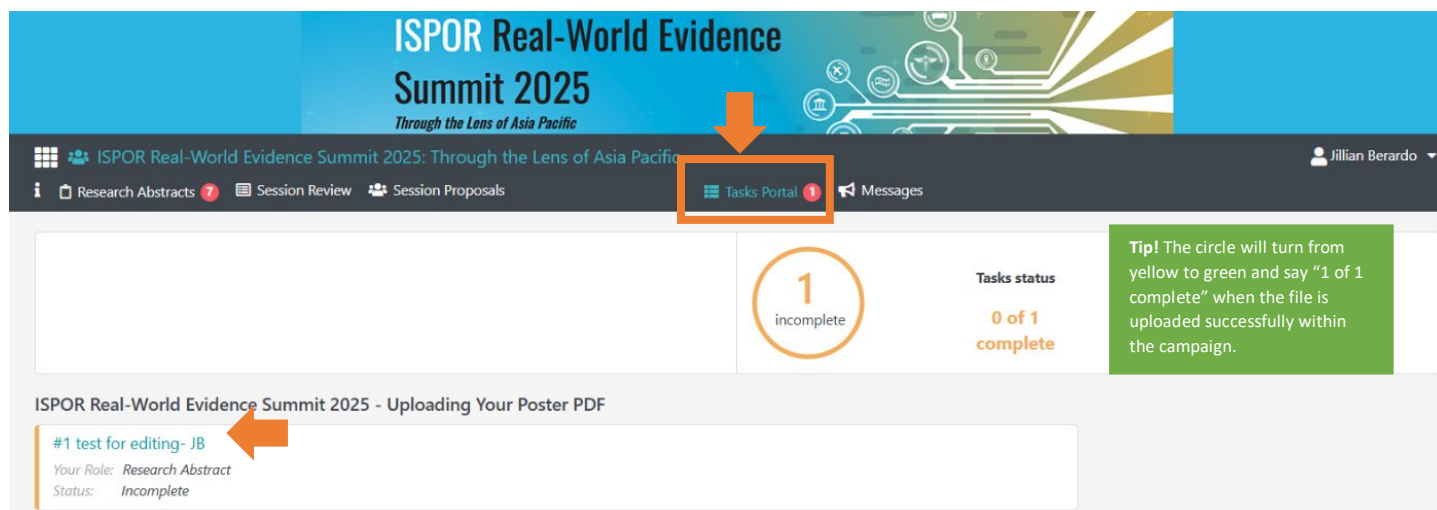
ISPOR Real-World Evidence Summit 2025

Through the Lens of Asia Pacific

ISPOR Real-World Evidence Summit 2025: Through the Lens of Asia Pacific

Jillian Berardo

Research Abstracts 7 Session Review Session Proposals Tasks Portal 1 Messages

1
incomplete

Tasks status

0 of 1
complete

**Tip!** The circle will turn from yellow to green and say "1 of 1 complete" when the file is uploaded successfully within the campaign.

ISPOR Real-World Evidence Summit 2025 - Uploading Your Poster PDF

#1 test for editing- JB

Your Role: Research Abstract

Status: Incomplete